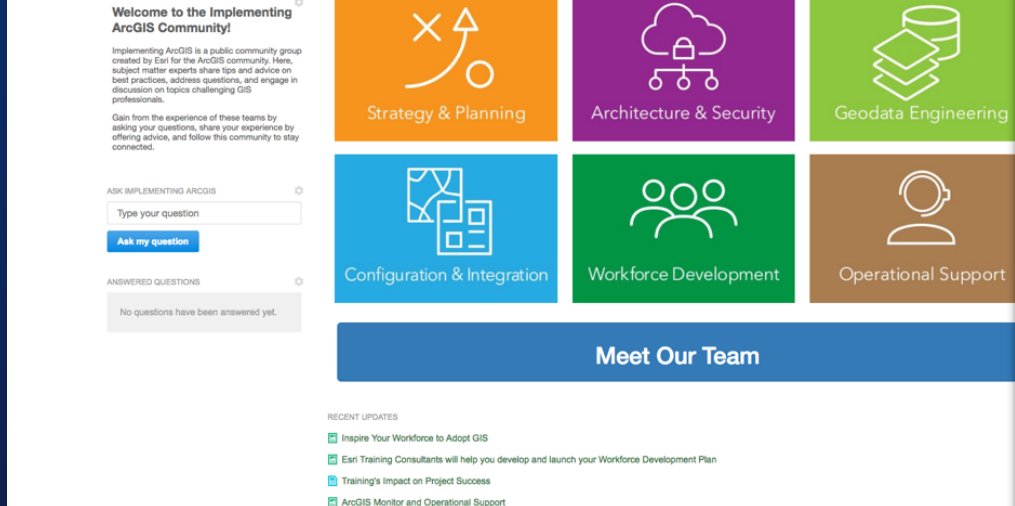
Welcome to the Implementing ArcGIS Community!

Implementing ArcGIS is a public community group created by Esri for the ArcGIS community. Here, subject matter experts share tips and advice on best practices, address questions, and engage in discussion on topics challenging GIS professionals.

Gain from the experience of these teams by asking your questions, share your experience by offering advice, and follow this community to stay connected.

ASK IMPLEMENTING ARCGIS

Type your question

Ask my question

ANSWERED QUESTIONS

No questions have been answered yet.

Strategy & Planning

Architecture & Security

Geodata Engineering

Configuration & Integration

Workforce Development

Operational Support

Meet Our Team

RECENT UPDATES

Inspire Your Workforce to Adopt GIS

Esri Training Consultants will help you develop and launch your Workforce Development Plan

Training's Impact on Project Success

ArcGIS Monitor and Operational Support